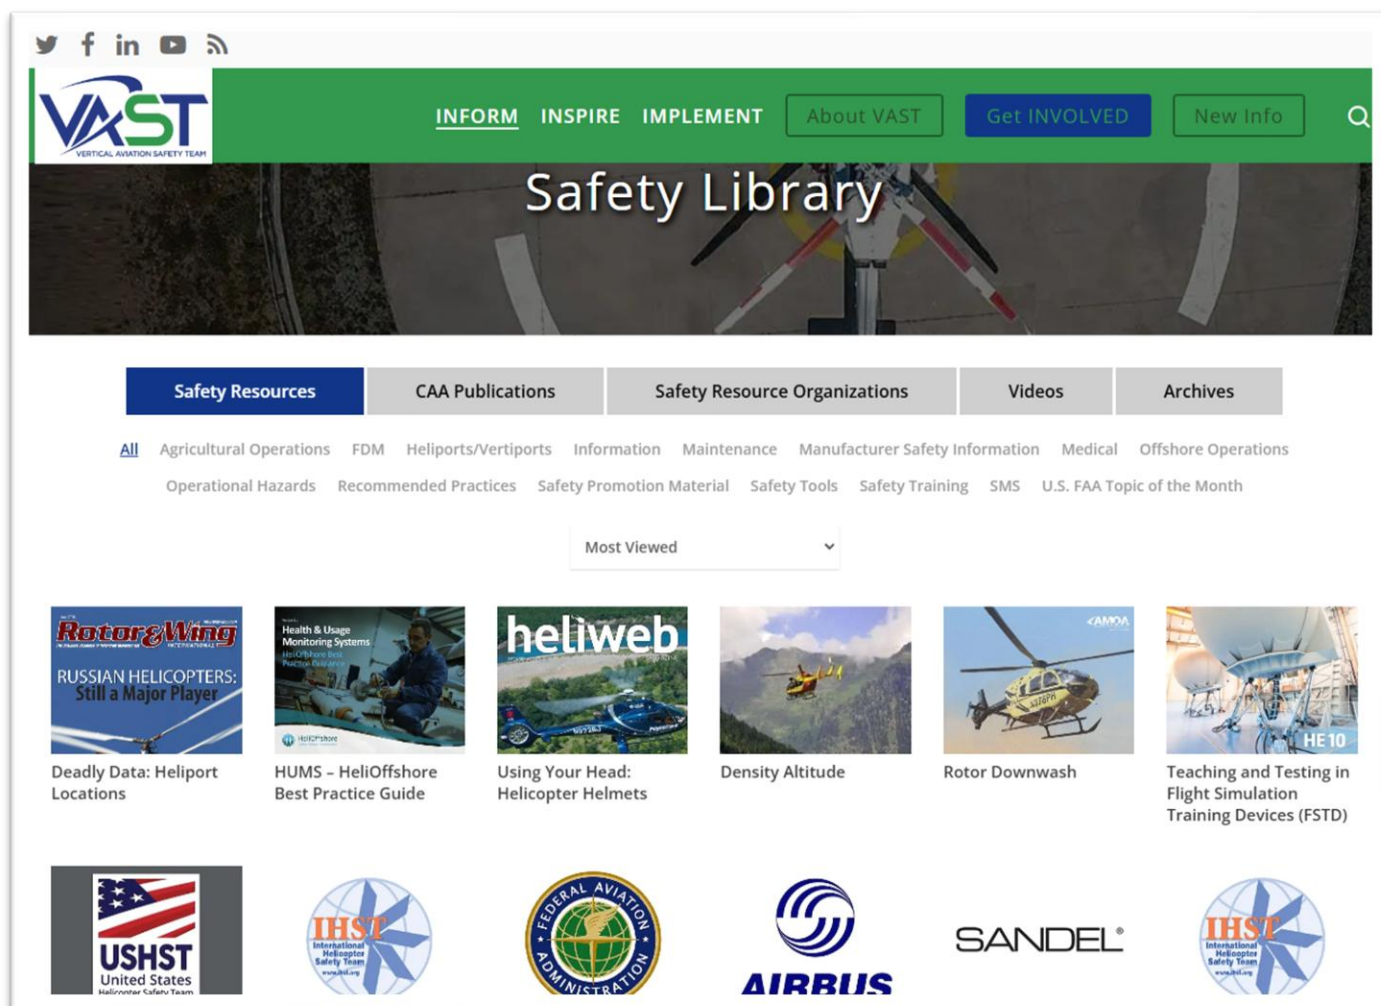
VAST
VERTICAL AVIATION SAFETY TEAM

INFORM INSPIRE IMPLEMENT About VAST Get INVOLVED New Info

Safety Library

Safety Resources | CAA Publications | Safety Resource Organizations | Videos | Archives

All Agricultural Operations FDM Heliports/Vertiports Information Maintenance Manufacturer Safety Information Medical Offshore Operations Operational Hazards Recommended Practices Safety Promotion Material Safety Tools Safety Training SMS U.S. FAA Topic of the Month

Most Viewed

Rotor&Wing
RUSSIAN HELICOPTERS: Still a Major Player
Deadly Data: Heliport Locations

Health & Usage Monitoring Systems
HeliOffshore Best Practice Guidance
HeliOffshore
HUMS – HeliOffshore Best Practice Guide

heliweb
Using Your Head: Helicopter Helmets

Density Altitude

AMOA
Rotor Downwash

HE 10
Teaching and Testing in Flight Simulation Training Devices (FSTD)

USHST
United States
Helicopter Safety Team

IHST
International Helicopter Safety Team

FEDERAL AVIATION ADMINISTRATION

AIRBUS

SANDEL®

IHST
International Helicopter Safety Team